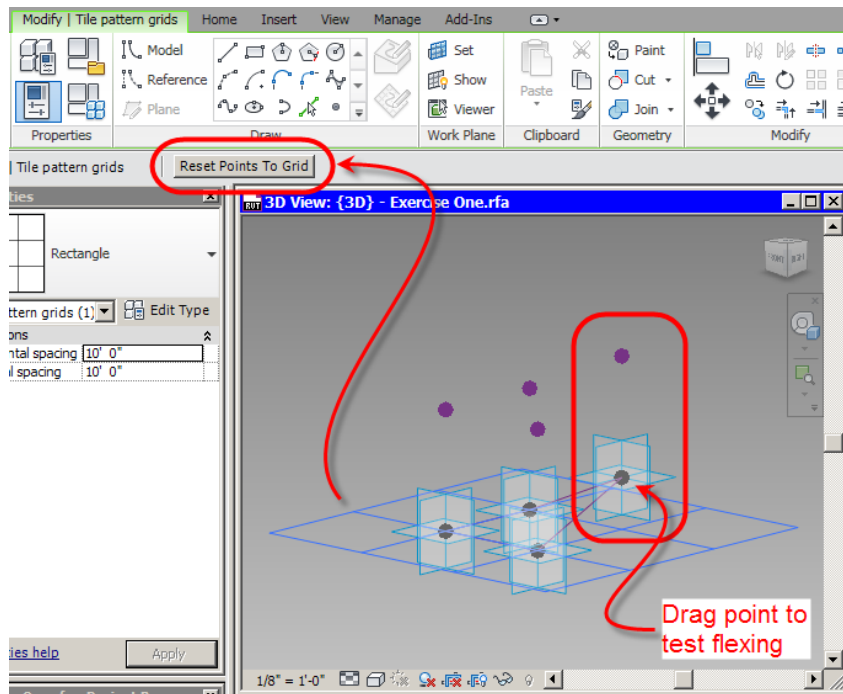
Modify | Tile pattern grids Home Insert View Manage Add-Ins

Model
Reference
Plane

Set
Show
Viewer

Paste

Paint
Cut
Join

Properties Draw Work Plane Clipboard Geometry Modify

Tile pattern grids Reset Points To Grid

ties

Rectangle

ttern grids (1) Edit Type

ons
ntal spacing 10' 0"
l spacing 10' 0"

3D View: {3D} - Exercise One.rfa

Drag point to test flexing

ties help Apply

1/8" = 1'-0"